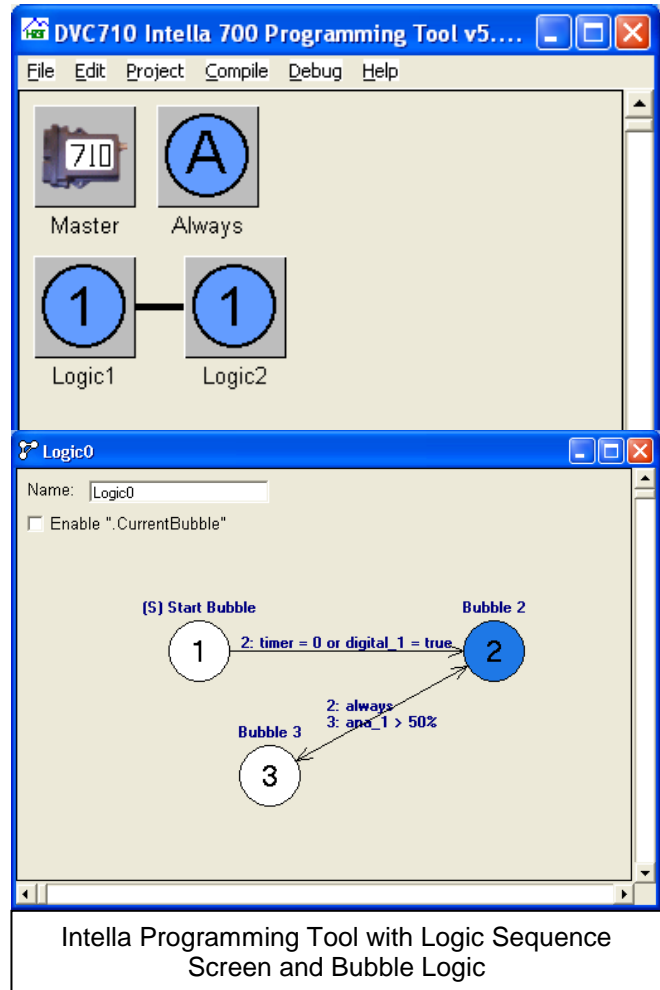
DVC710 Intella 700 Programming Tool v5....

File Edit Project Compile Debug Help

710

Master

A

Always

1

Logic1

1

Logic2

Logic0

Name: Logic0

Enable ".CurrentBubble"

(S) Start Bubble

1

2: timer = 0 or digital_1 = true

Bubble 2

2

2: always
3: ana_1 > 50%

Bubble 3

3

Intella Programming Tool with Logic Sequence Screen and Bubble Logic